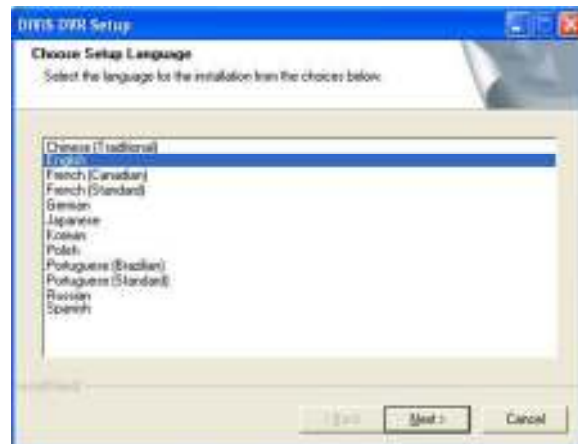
DIVIS DVR Setup

Choose Setup Language

Select the language for the installation from the choices below.

Chinese (Traditional)
English
French (Canadian)
French (Standard)
German
Japanese
Korean
Polish
Portuguese (Brazilian)
Portuguese (Standard)
Russian
Spanish

InstallShield

< Back
Next >
Cancel